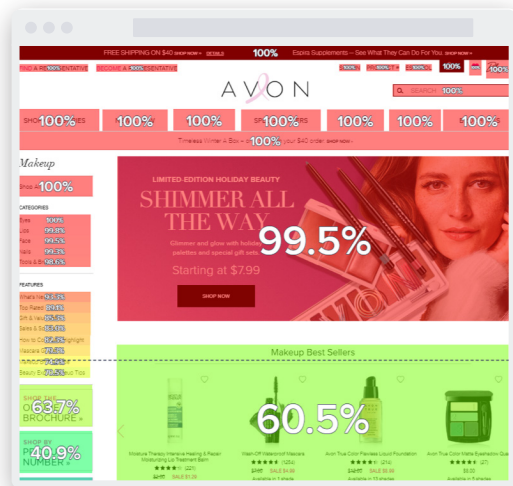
FREE SHIPPING ON $40 SHOP NOW › DETAILS 100% Espira Supplements – See What They Can Do For You. SHOP NOW ›

FIND A R 100% ENTATIVE BECOME A R 100% ESENTATIVE 100% 100% 100% 100%

AVON

SEARCH 100%

100% 100% 100% 100% 100% 100% 100%

Timeless Winter + Box + 100% your $40 order SHOP NOW ›

Makeup

Shop A 100%

CATEGORIES
Eyes 100%
Lips 99.8%
Face 99.5%
Nails 99.3%
Tools & Br 98.5%

FEATURES
What's New 97.0%
Top Rated 96.2%
Gift & Value 95.4%
Sales & Sp 93.8%
How to Co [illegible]
Mascara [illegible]
Lipstick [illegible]
Beauty Ex 87.2% nd Tips

SHOP THE BROCHURE » 63.7%

SHOP BY PRODUCT NUMBER » 40.9%

LIMITED-EDITION HOLIDAY BEAUTY
SHIMMER ALL THE WAY
Glimmer and glow with holiday palettes and special gift sets
Starting at $7.99
SHOP NOW
99.5%

Makeup Best Sellers

60.5%

Moisture Therapy Intensive Healing & Repair Moisturizing Lip Treatment Balm
Wash-Off Waterproof Mascara
Avon True Color Flawless Liquid Foundation
Avon True Color Matte Eyeshadow Quad